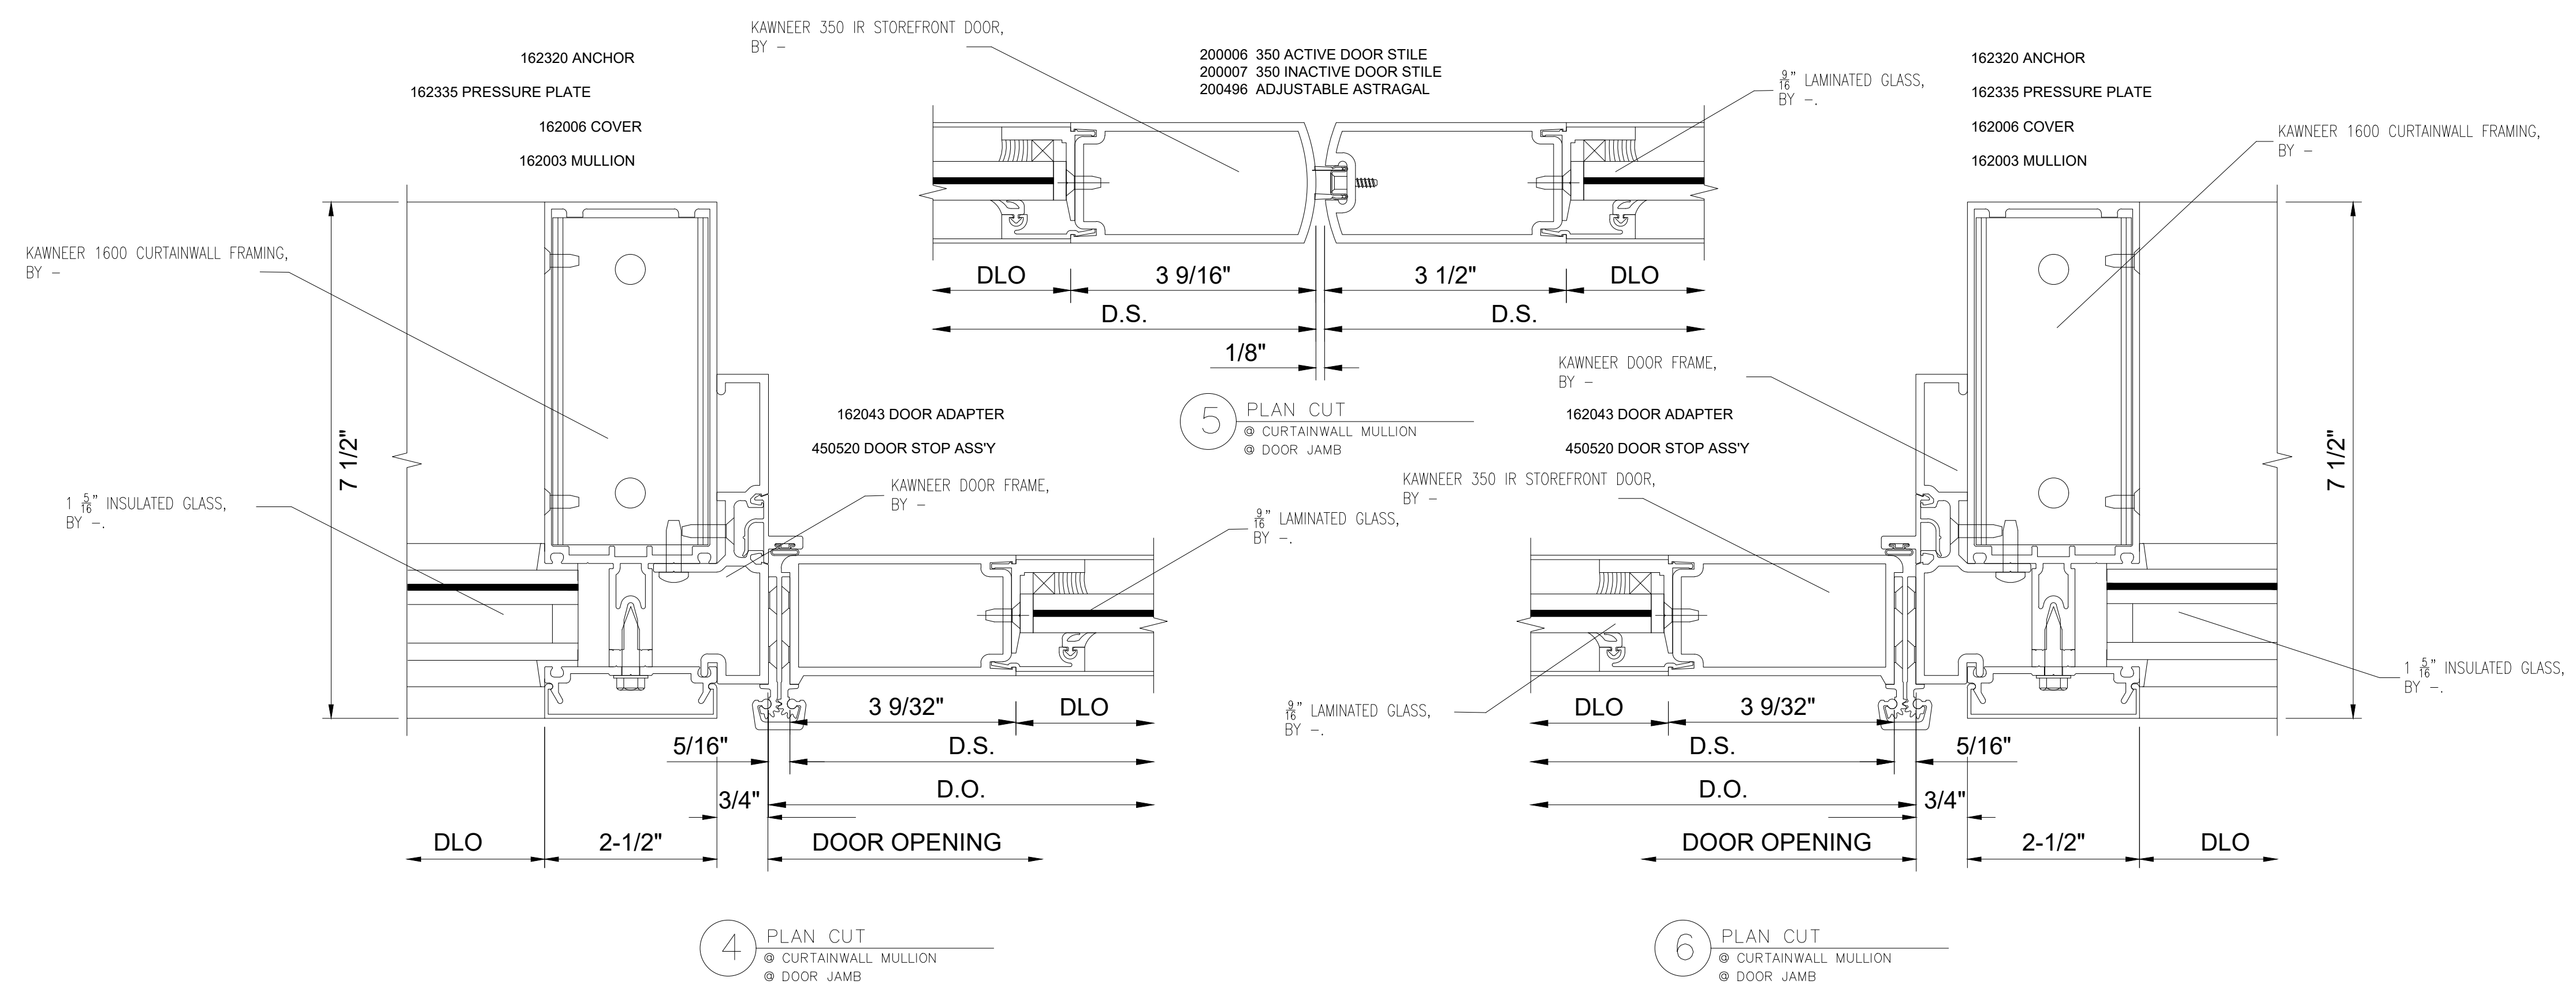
KAWNEER 350 IR STOREFRONT DOOR, BY -

162320 ANCHOR

162335 PRESSURE PLATE

162006 COVER

162003 MULLION

200006 350 ACTIVE DOOR STILE
200007 350 INACTIVE DOOR STILE
200496 ADJUSTABLE ASTRAGAL

$\frac{9}{16}$" LAMINATED GLASS, BY -.

162320 ANCHOR

162335 PRESSURE PLATE

162006 COVER

162003 MULLION

KAWNEER 1600 CURTAINWALL FRAMING, BY -

KAWNEER 1600 CURTAINWALL FRAMING, BY -

DLO 3 9/16" 3 1/2" DLO

D.S. D.S.

1/8"

KAWNEER DOOR FRAME, BY -

7 1/2"

162043 DOOR ADAPTER

450520 DOOR STOP ASS'Y

5 PLAN CUT
@ CURTAINWALL MULLION
@ DOOR JAMB

162043 DOOR ADAPTER

450520 DOOR STOP ASS'Y

7 1/2"

KAWNEER DOOR FRAME, BY -

KAWNEER 350 IR STOREFRONT DOOR, BY -

1 $\frac{5}{16}$" INSULATED GLASS, BY -.

$\frac{9}{16}$" LAMINATED GLASS, BY -.

$\frac{9}{16}$" LAMINATED GLASS, BY -.

1 $\frac{5}{16}$" INSULATED GLASS, BY -.

3 9/32" DLO

DLO 3 9/32"

5/16" D.S.

D.S. 5/16"

3/4" D.O.

D.O. 3/4"

DLO 2-1/2" DOOR OPENING

DOOR OPENING 2-1/2" DLO

4 PLAN CUT
@ CURTAINWALL MULLION
@ DOOR JAMB

6 PLAN CUT
@ CURTAINWALL MULLION
@ DOOR JAMB